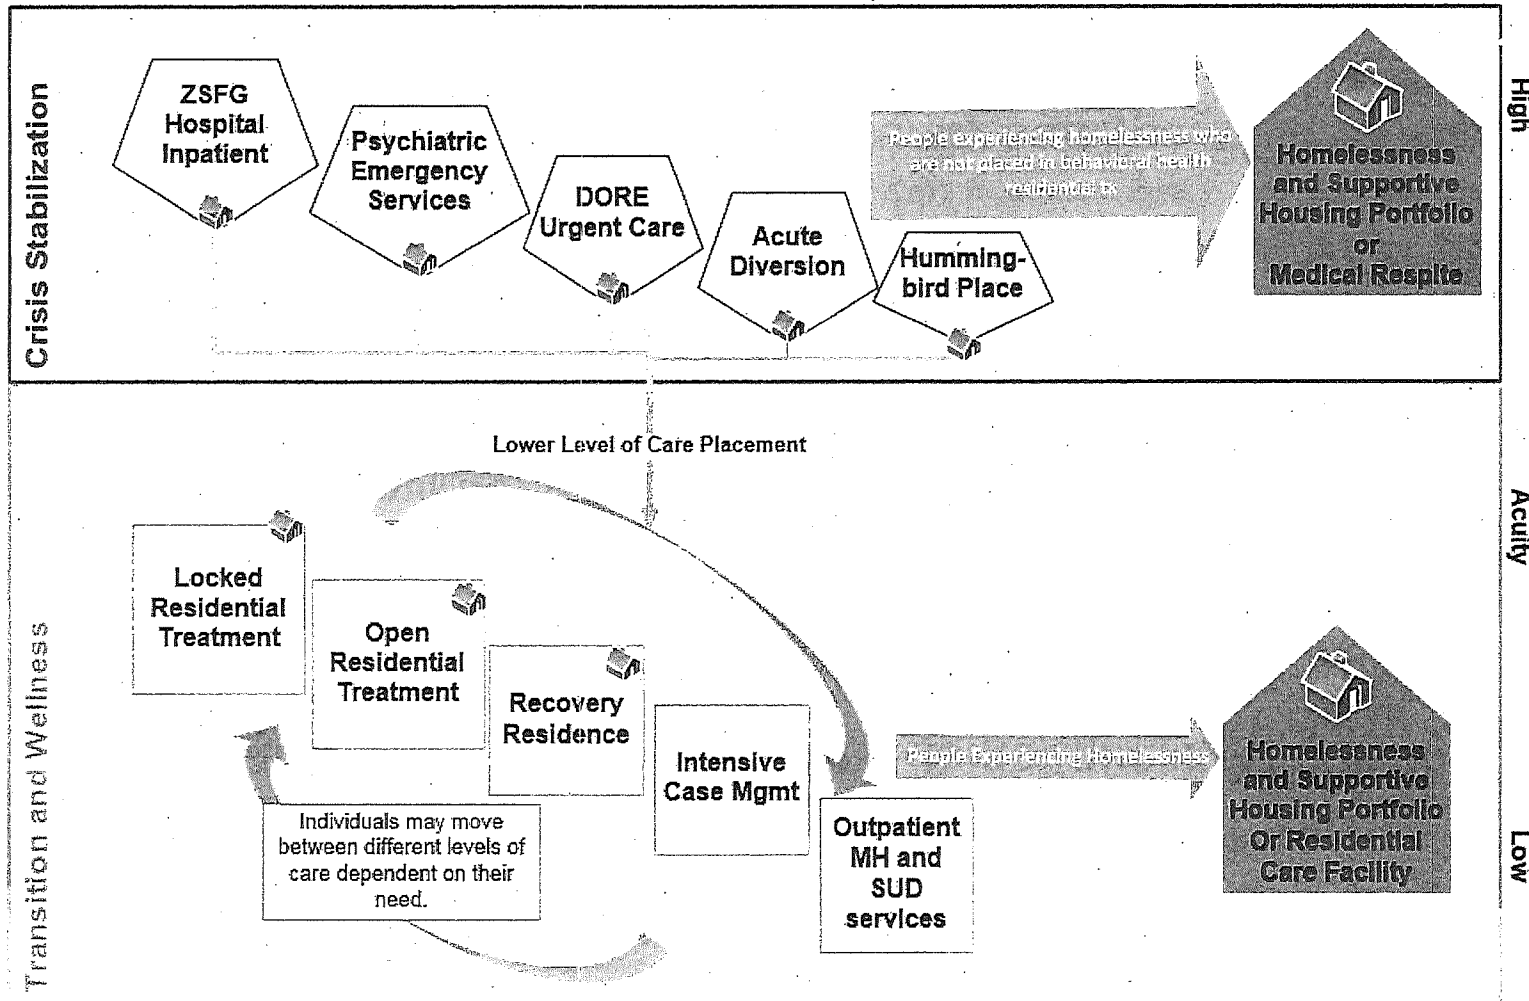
Crisis Stabilization

ZSFG Hospital Inpatient

Psychiatric Emergency Services

DORE Urgent Care

Acute Diversion

Hummingbird Place

People experiencing homelessness who are not placed in behavioral health residential tx

Homelessness and Supportive Housing Portfolio or Medical Respite

High

Lower Level of Care Placement

Acuity

Transition and Wellness

Locked Residential Treatment

Open Residential Treatment

Recovery Residence

Intensive Case Mgmt

Outpatient MH and SUD services

Individuals may move between different levels of care dependent on their need.

People Experiencing Homelessness

Homelessness and Supportive Housing Portfolio Or Residential Care Facility

Low